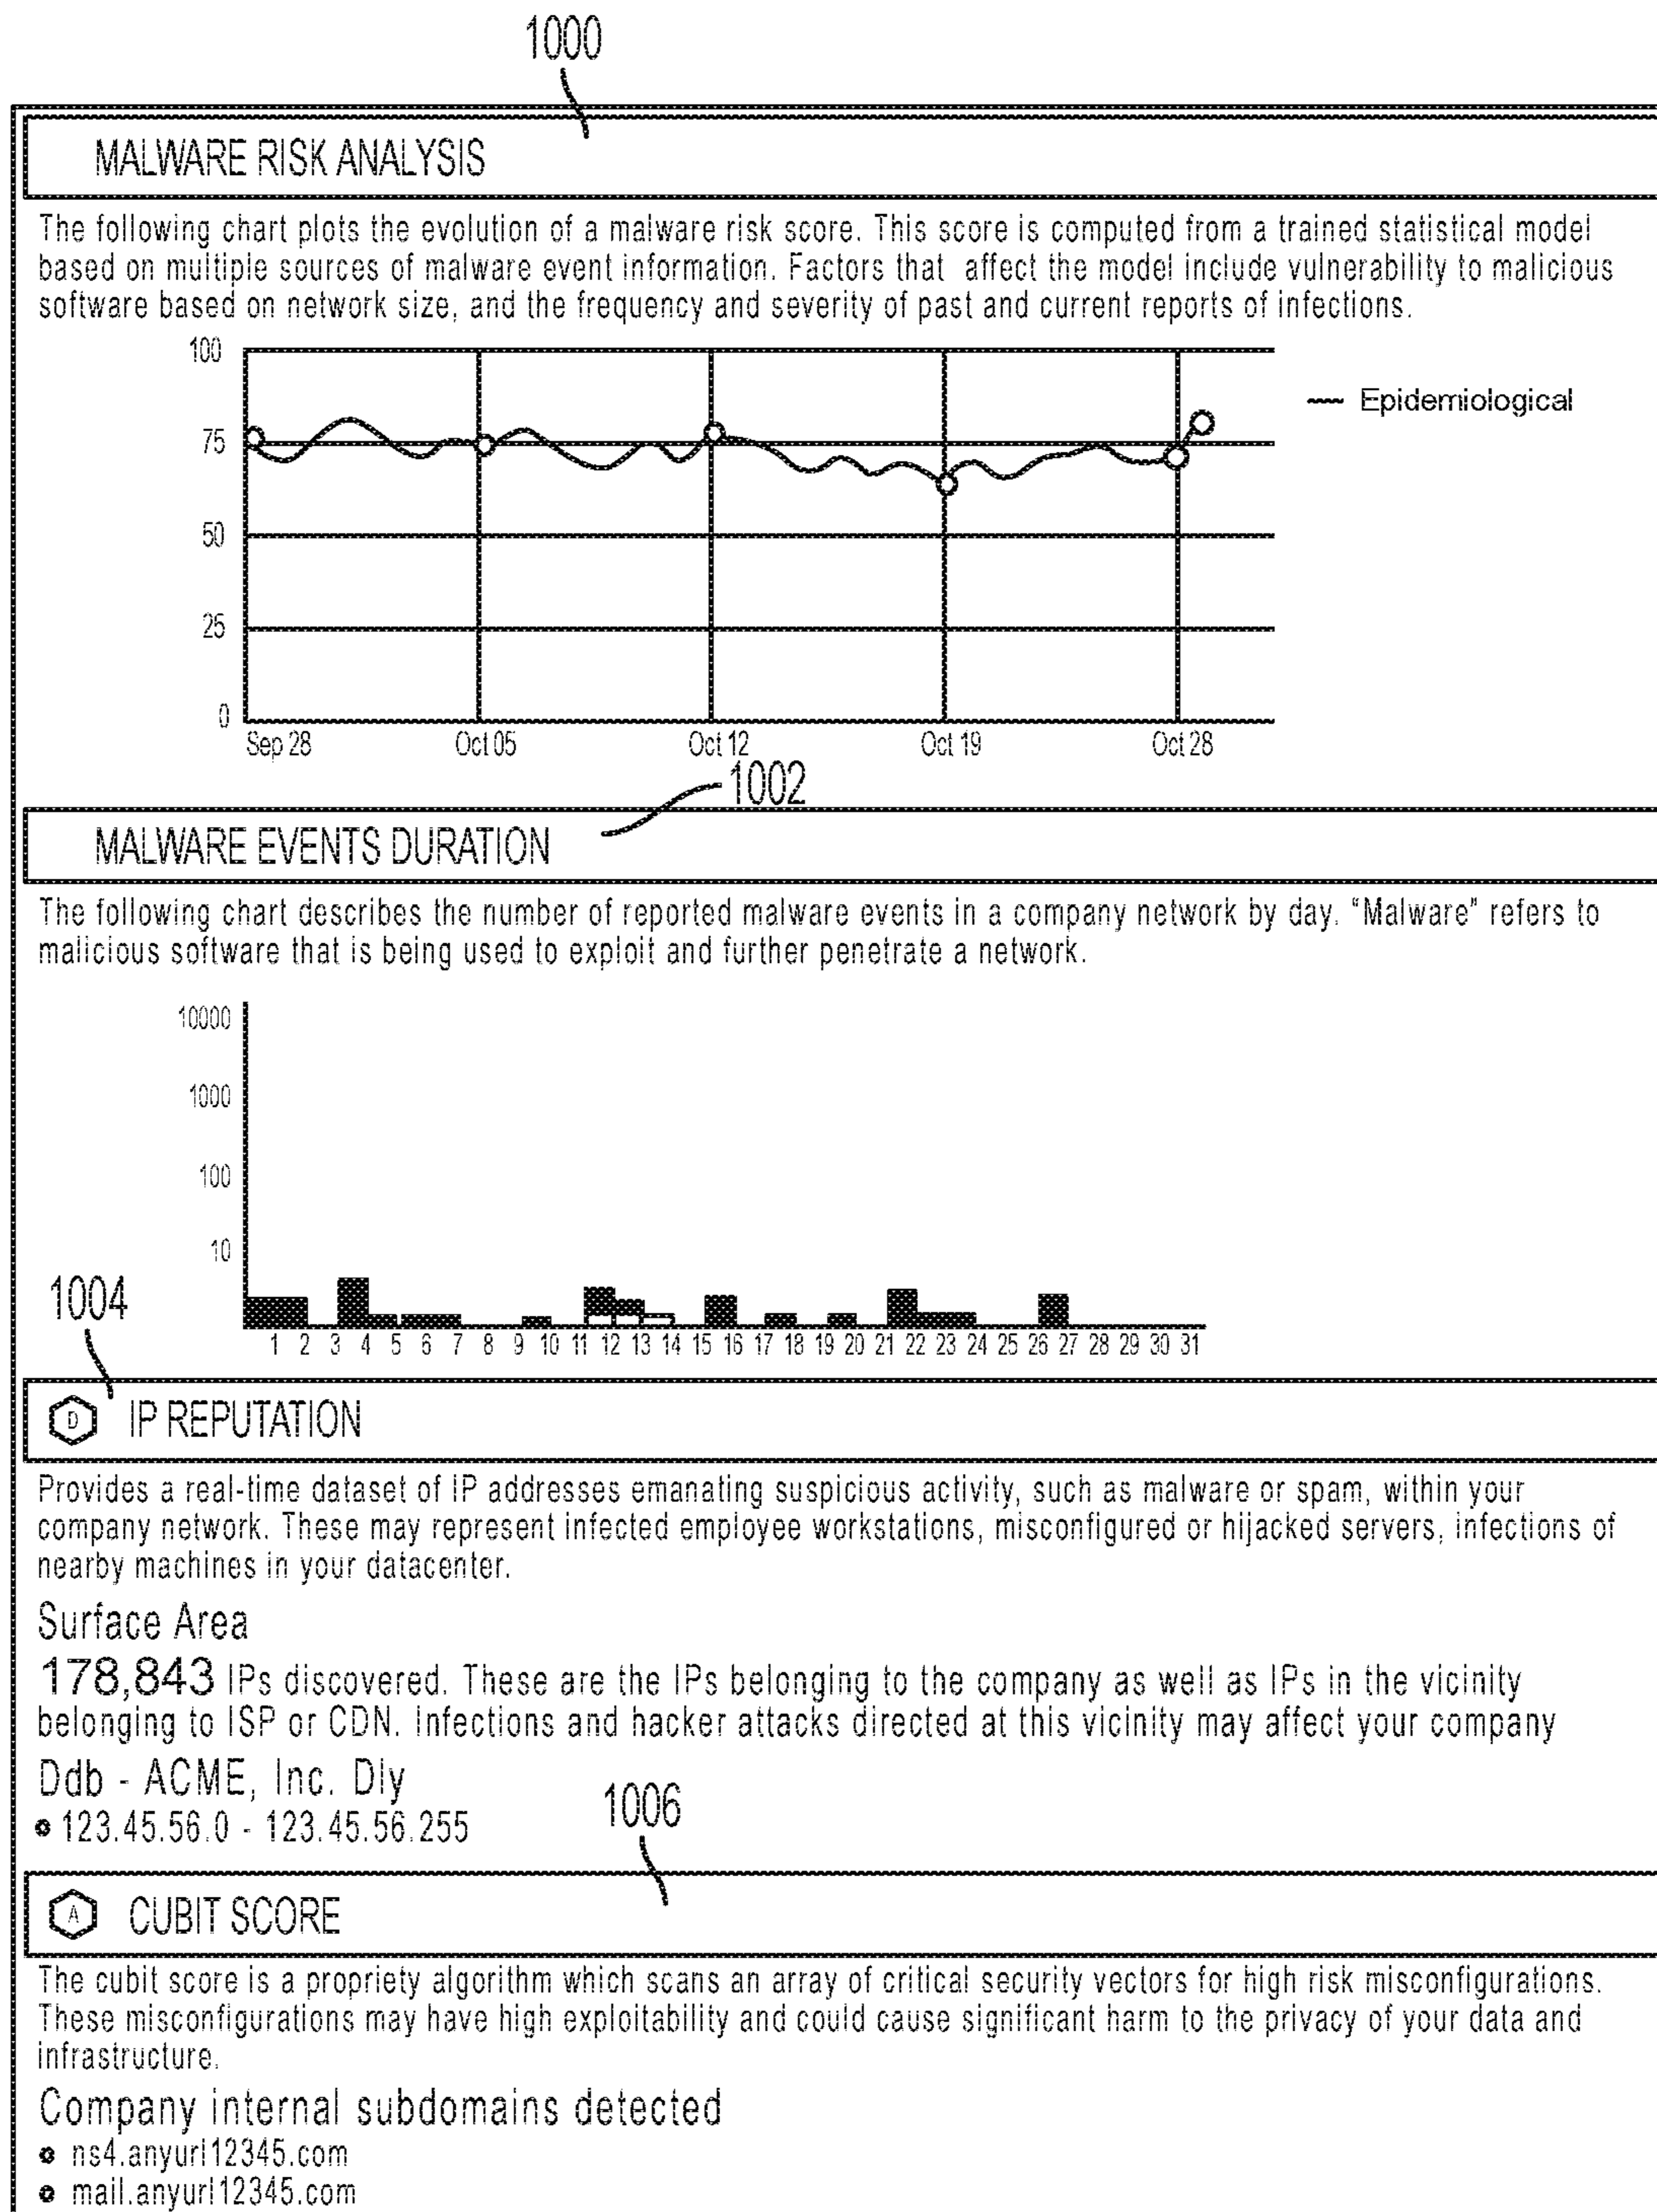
1000

MALWARE RISK ANALYSIS

The following chart plots the evolution of a malware risk score. This score is computed from a trained statistical model based on multiple sources of malware event information. Factors that affect the model include vulnerability to malicious software based on network size, and the frequency and severity of past and current reports of infections.

100
75
50
25
0
Sep 28 Oct 05 Oct 12 Oct 19 Oct 28

Epidemiological

1002

MALWARE EVENTS DURATION

The following chart describes the number of reported malware events in a company network by day. "Malware" refers to malicious software that is being used to exploit and further penetrate a network.

10000
1000
100
10
1 2 3 4 5 6 7 8 9 10 11 12 13 14 15 16 17 18 19 20 21 22 23 24 25 26 27 28 29 30 31

1004

D IP REPUTATION

Provides a real-time dataset of IP addresses emanating suspicious activity, such as malware or spam, within your company network. These may represent infected employee workstations, misconfigured or hijacked servers, infections of nearby machines in your datacenter.

Surface Area

178,843 IPs discovered. These are the IPs belonging to the company as well as IPs in the vicinity belonging to ISP or CDN. Infections and hacker attacks directed at this vicinity may affect your company

Ddb - ACME, Inc. Dly
• 123.45.56.0 - 123.45.56.255

1006

A CUBIT SCORE

The cubit score is a propriety algorithm which scans an array of critical security vectors for high risk misconfigurations. These misconfigurations may have high exploitability and could cause significant harm to the privacy of your data and infrastructure.

Company internal subdomains detected
• ns4.anyurl12345.com
• mail.anyurl12345.com